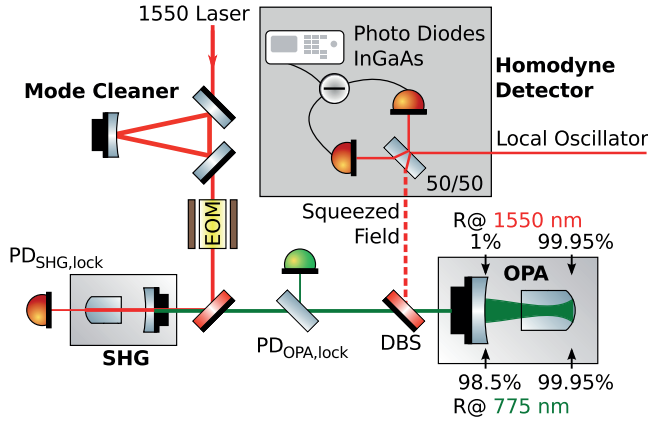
1550 Laser

Mode Cleaner

Photo Diodes
InGaAs

Homodyne
Detector

Local Oscillator

50/50

EOM

Squeezed
Field

R@ 1550 nm
1%
99.95%

$PD_{SHG,lock}$

OPA

SHG

$PD_{OPA,lock}$

DBS

98.5%
99.95%
R@ 775 nm